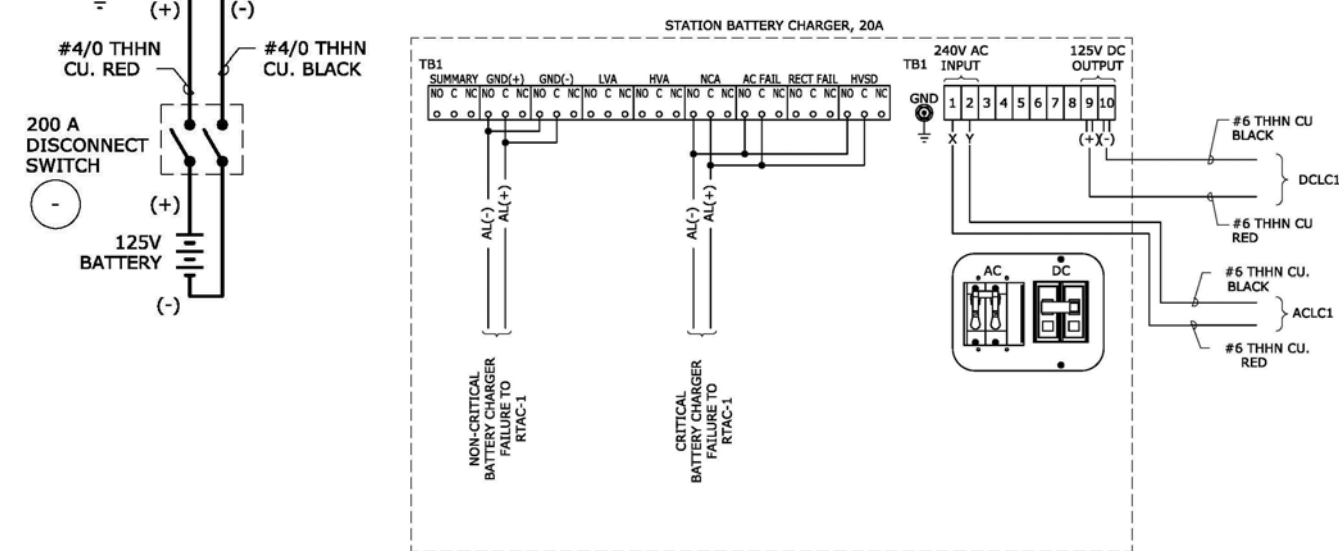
(+) (-)

#4/0 THHN CU. RED

#4/0 THHN CU. BLACK

200 A DISCONNECT SWITCH

-

(+)

125V BATTERY

(-)

STATION BATTERY CHARGER, 20A

TB1

SUMMARY GND(+) GND(-) LVA HVA NCA AC FAIL RECT FAIL HVSD

NO C NC NO C NC NO C NC NO C NC NO C NC NO C NC NO C NC NO C NC NO C NC

AL(-) AL(+)

AL(-) AL(+)

NON-CRITICAL BATTERY CHARGER FAILURE TO RTAC-1

CRITICAL BATTERY CHARGER FAILURE TO RTAC-1

TB1

240V AC INPUT

125V DC OUTPUT

GND

1 2 3 4 5 6 7 8 9 10

X Y

(+)(-)

AC DC

#6 THHN CU BLACK

DCLC1

#6 THHN CU RED

#6 THHN CU. BLACK

ACLC1

#6 THHN CU. RED